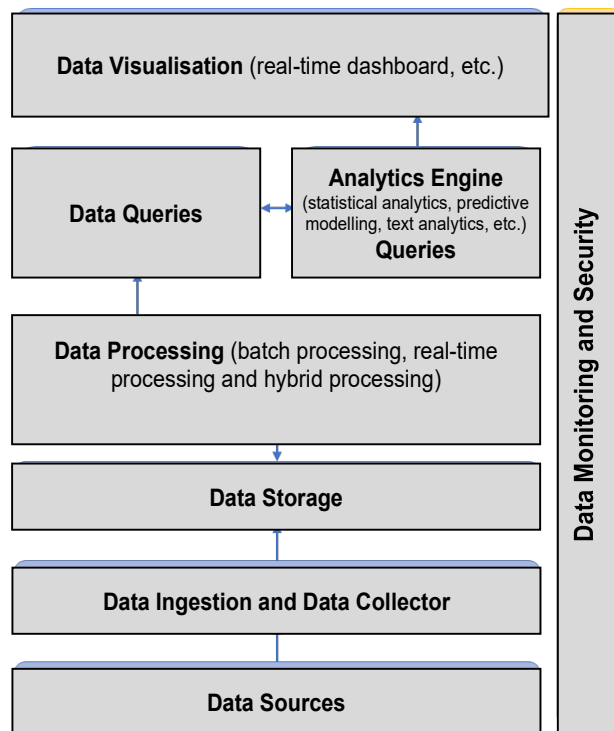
**Data Visualisation** (real-time dashboard, etc.)

**Data Queries**

**Analytics Engine**
(statistical analytics, predictive modelling, text analytics, etc.)
**Queries**

**Data Processing** (batch processing, real-time processing and hybrid processing)

**Data Storage**

**Data Ingestion and Data Collector**

**Data Sources**

**Data Monitoring and Security**